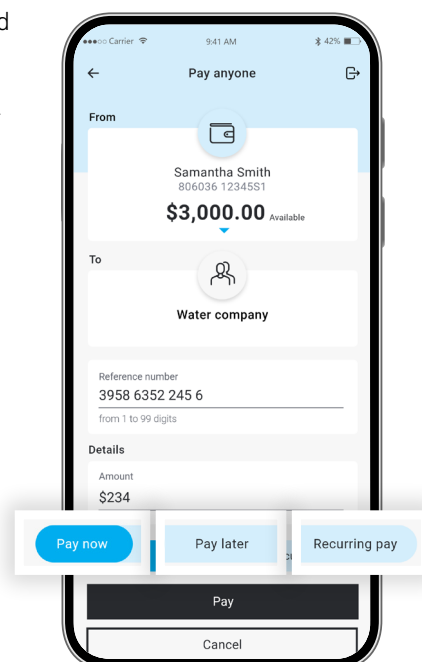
d

●●●○○ Carrier 9:41 AM 42%

Pay anyone

From

Samantha Smith
806036 12345S1
$3,000.00 Available

To

Water company

Reference number
3958 6352 245 6
from 1 to 99 digits

Details

Amount
$234

Pay now
Pay later
Recurring pay

Pay

Cancel